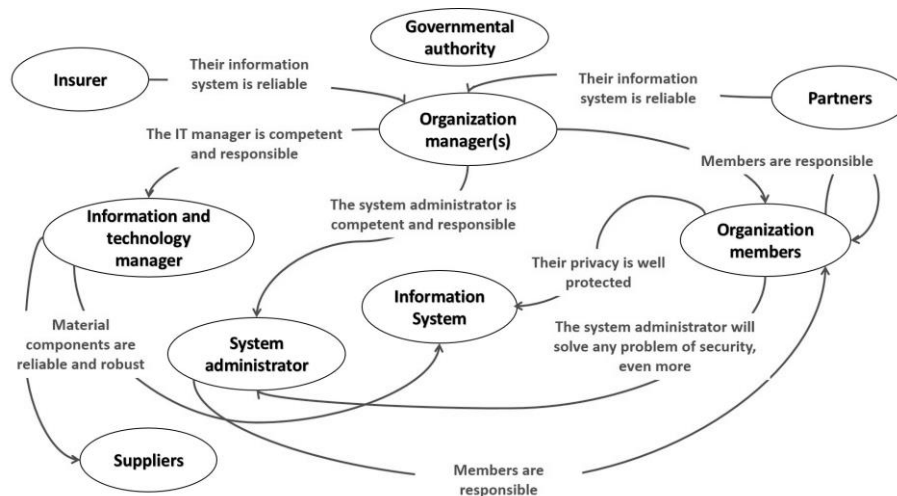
Governmental authority

Insurer

Their information system is reliable

Their information system is reliable

Partners

The IT manager is competent and responsible

Organization manager(s)

Members are responsible

Information and technology manager

The system administrator is competent and responsible

Organization members

Their privacy is well protected

Information System

Material components are reliable and robust

System administrator

The system administrator will solve any problem of security, even more

Suppliers

Members are responsible